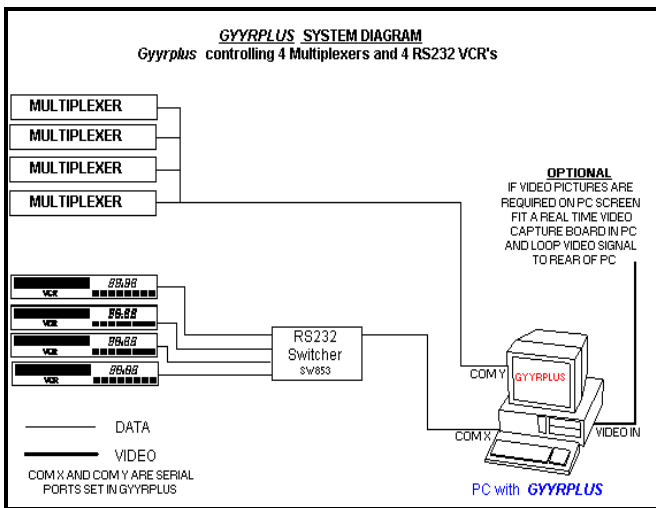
GYYRPLUS SYSTEM DIAGRAM
Gyyrplus controlling 4 Multiplexers and 4 RS232 VCR's

MULTIPLEXER
MULTIPLEXER
MULTIPLEXER
MULTIPLEXER

OPTIONAL
IF VIDEO PICTURES ARE REQUIRED ON PC SCREEN FIT A REAL TIME VIDEO CAPTURE BOARD IN PC AND LOOP VIDEO SIGNAL TO REAR OF PC

88.88
VCR
88.88
VCR
88.88
VCR
88.88
VCR

RS232
Switcher
SW853

COM Y
GYYRPLUS
COM X
VIDEO IN

DATA
VIDEO
COM X AND COM Y ARE SERIAL PORTS SET IN GYYRPLUS

PC with GYYRPLUS